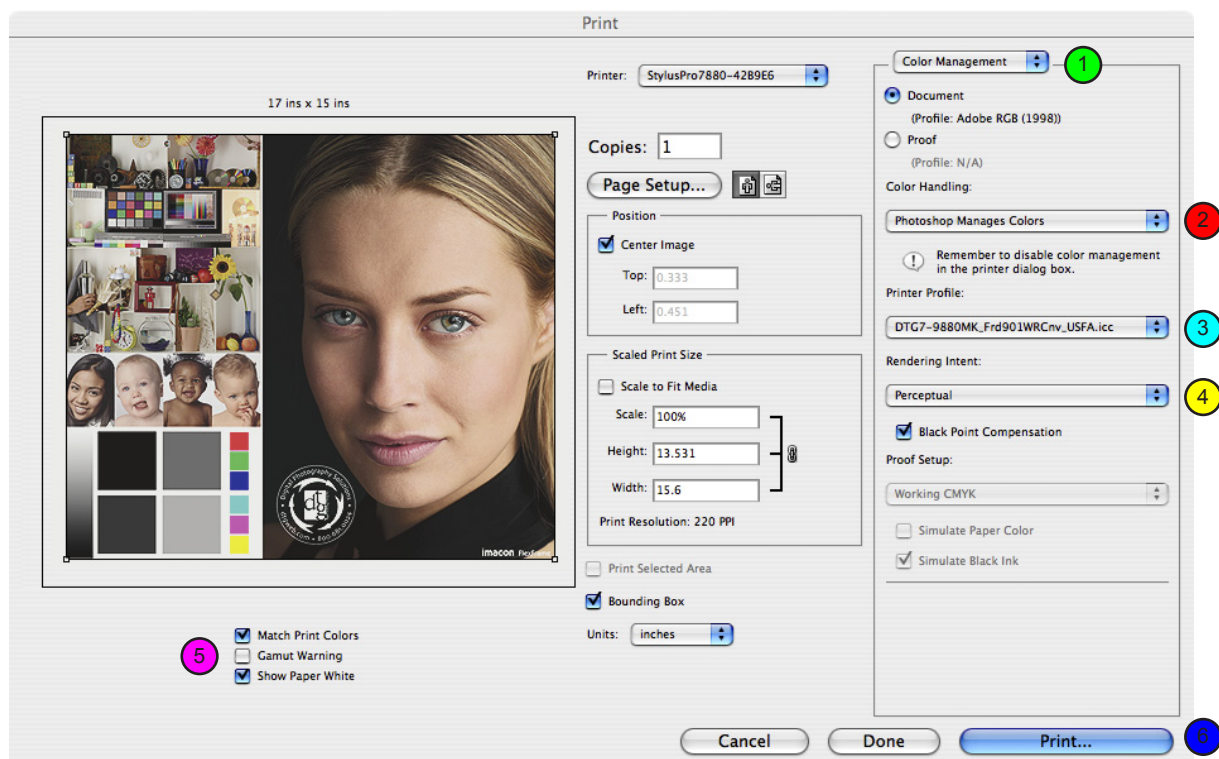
Print

17 ins x 15 ins

imacon

Printer: StylusPro7880-42B9E6

Copies: 1

Page Setup...

Position

Center Image

Top: 0.333

Left: 0.451

Scaled Print Size

Scale to Fit Media

Scale: 100%

Height: 13.531

Width: 15.6

Print Resolution: 220 PPI

Print Selected Area

Bounding Box

Units: inches

Color Management

1

Document

(Profile: Adobe RGB (1998))

Proof

(Profile: N/A)

Color Handling:

Photoshop Manages Colors

2

Remember to disable color management in the printer dialog box.

Printer Profile:

DTG7-9880MK_Frd901WRCnv_USFA.icc

3

Rendering Intent:

Perceptual

4

Black Point Compensation

Proof Setup:

Working CMYK

Simulate Paper Color

Simulate Black Ink

5

Match Print Colors

Gamut Warning

Show Paper White

Cancel

Done

Print...

6